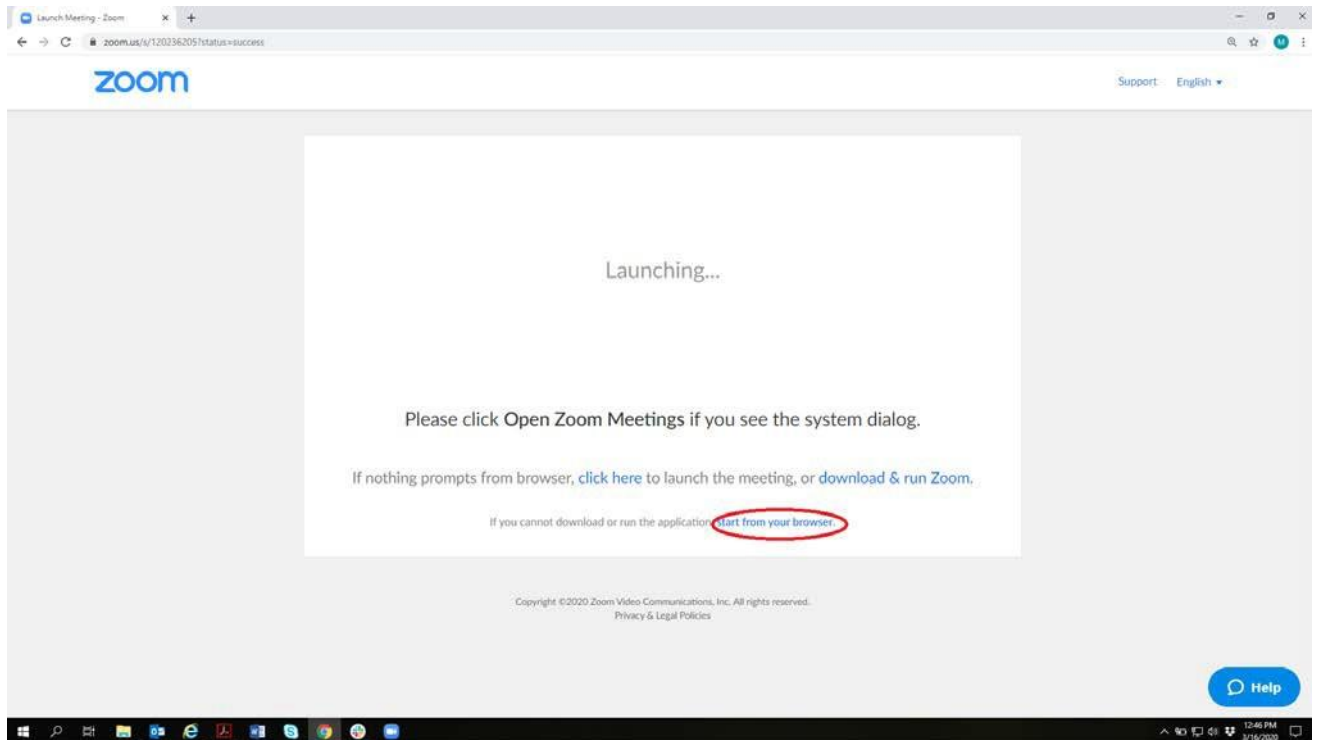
Launch Meeting - Zoom

zoom.us/s/120236205?status=success

zoom

Support English ▾

Launching...

Please click Open Zoom Meetings if you see the system dialog.

If nothing prompts from browser, click here to launch the meeting, or download & run Zoom.

If you cannot download or run the application, start from your browser.

Copyright ©2020 Zoom Video Communications, Inc. All rights reserved.
Privacy & Legal Policies

Help

12:46 PM
3/16/2020